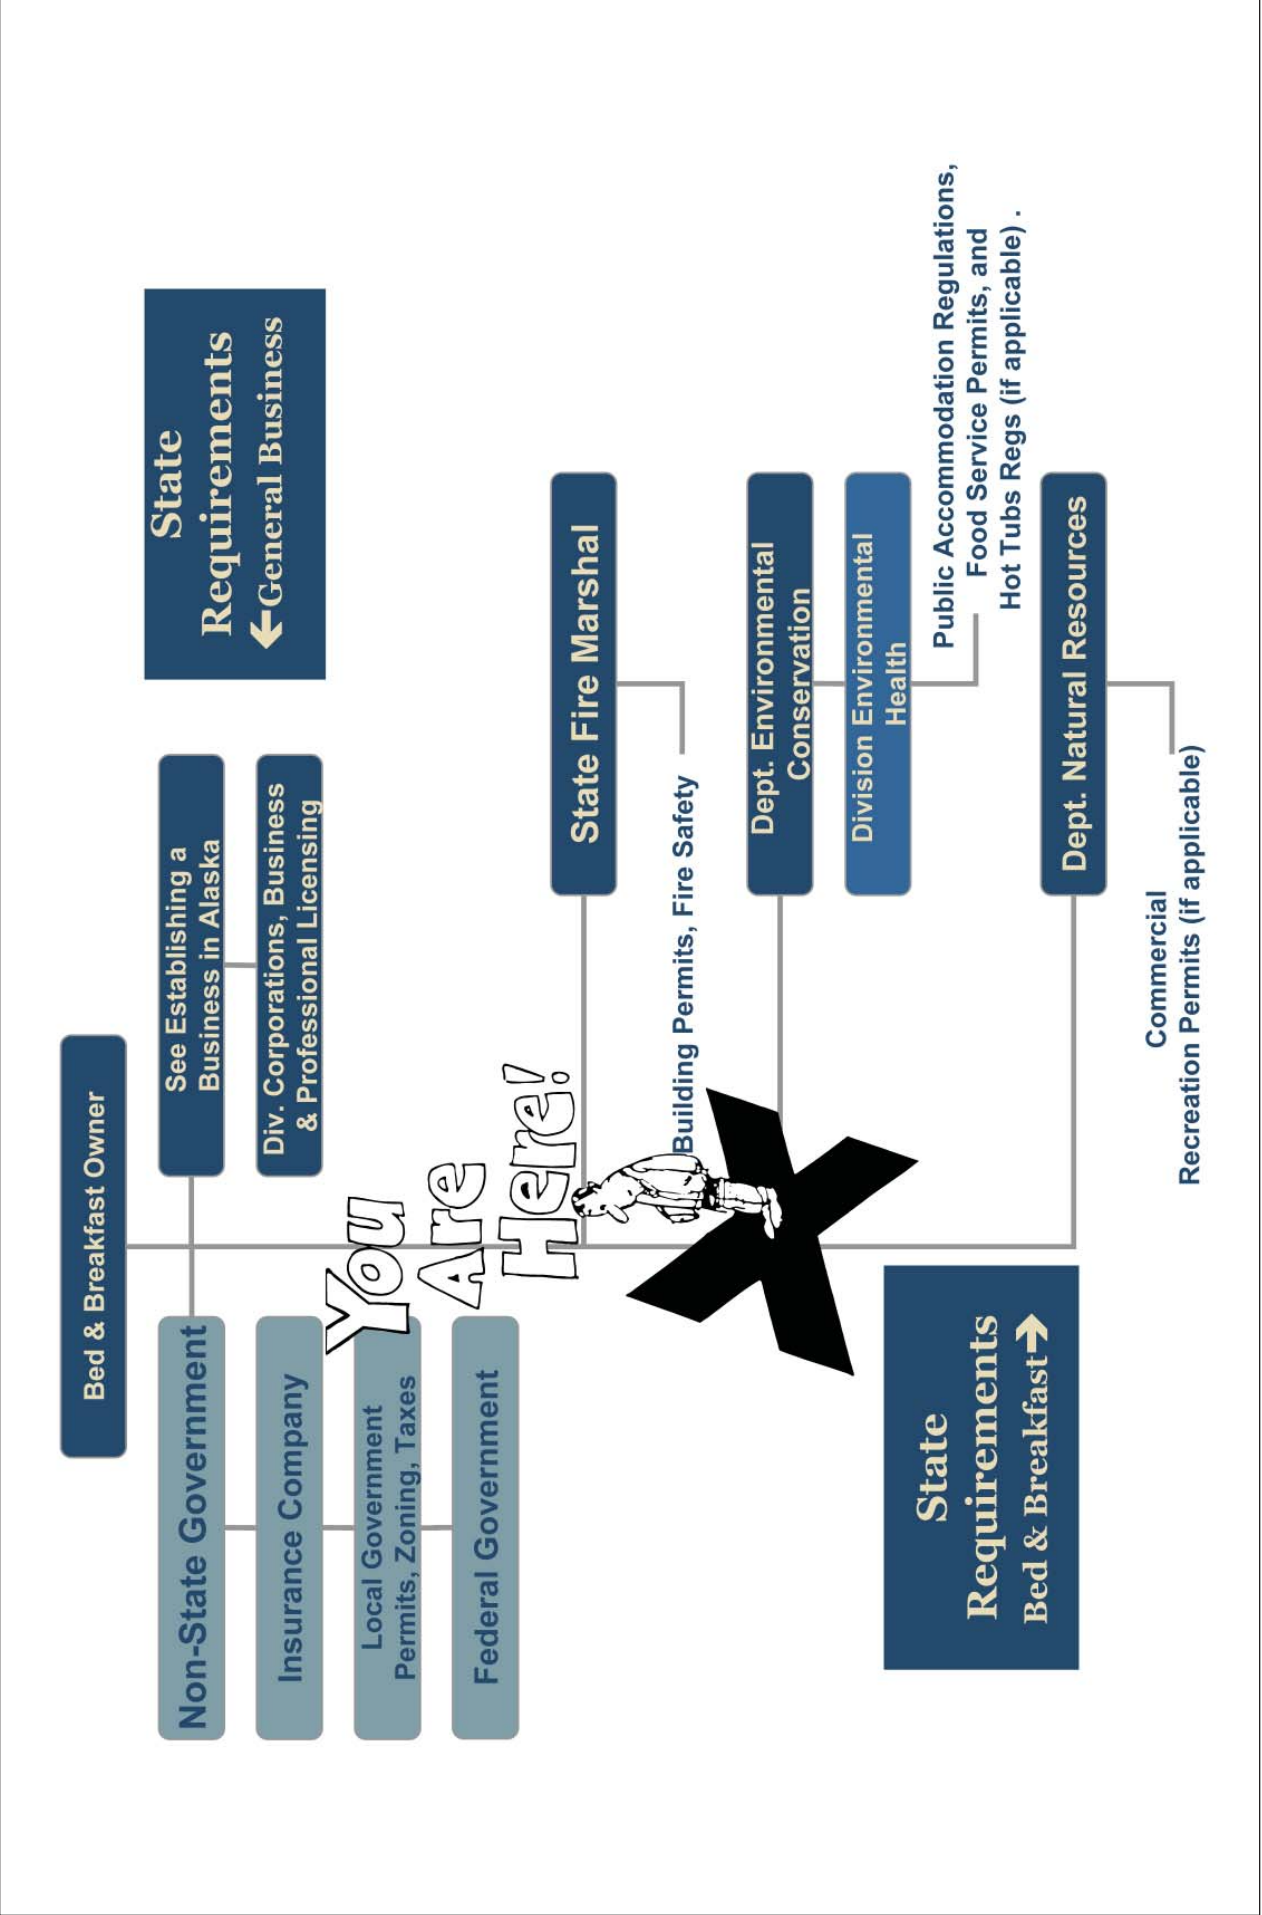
Bed & Breakfast Owner

Non-State Government

Insurance Company

Local Government Permits, Zoning, Taxes

Federal Government

See Establishing a Business in Alaska

Div. Corporations, Business & Professional Licensing

State Requirements
General Business

You Are Here!

State Fire Marshal

Building Permits, Fire Safety

Dept. Environmental Conservation

Division Environmental Health

Public Accommodation Regulations, Food Service Permits, and Hot Tubs Regs (if applicable) .

Dept. Natural Resources

Commercial Recreation Permits (if applicable)

State Requirements
Bed & Breakfast